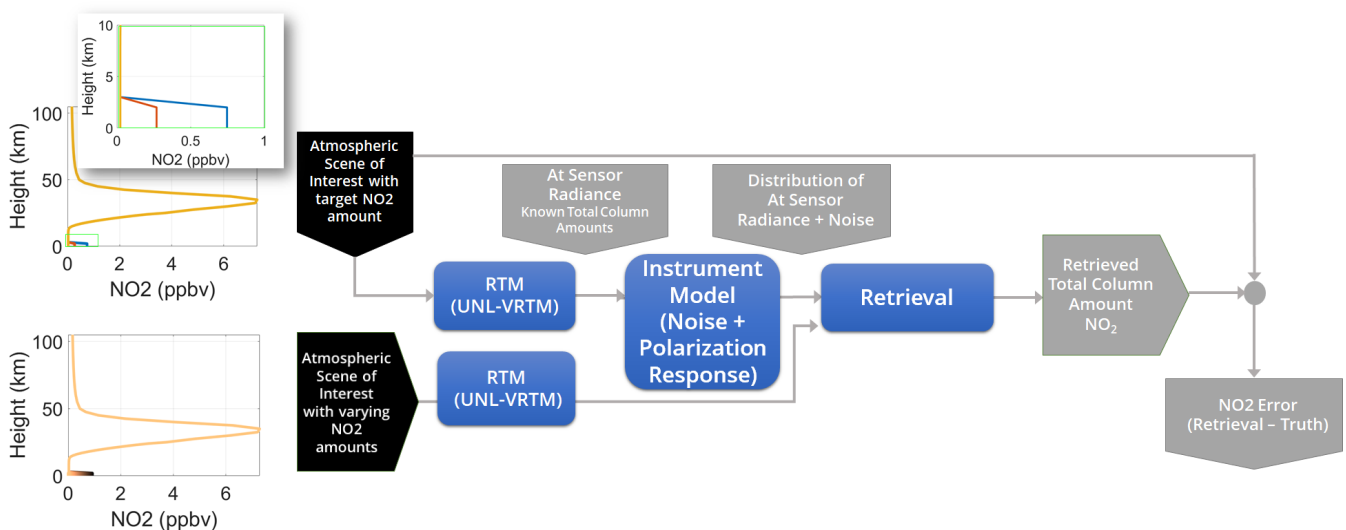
10
5
0
Height (km)
0
0.5
1
NO2 (ppbv)

100
50
0
Height (km)
0
2
4
6
NO2 (ppbv)

Atmospheric Scene of Interest with target NO2 amount

At Sensor Radiance
Known Total Column Amounts

Distribution of At Sensor Radiance + Noise

RTM (UNL-VRTM)

Instrument Model (Noise + Polarization Response)

Retrieval

Retrieved Total Column Amount $NO_2$

100
50
0
Height (km)
0
2
4
6
NO2 (ppbv)

Atmospheric Scene of Interest with varying NO2 amounts

RTM (UNL-VRTM)

NO2 Error (Retrieval – Truth)